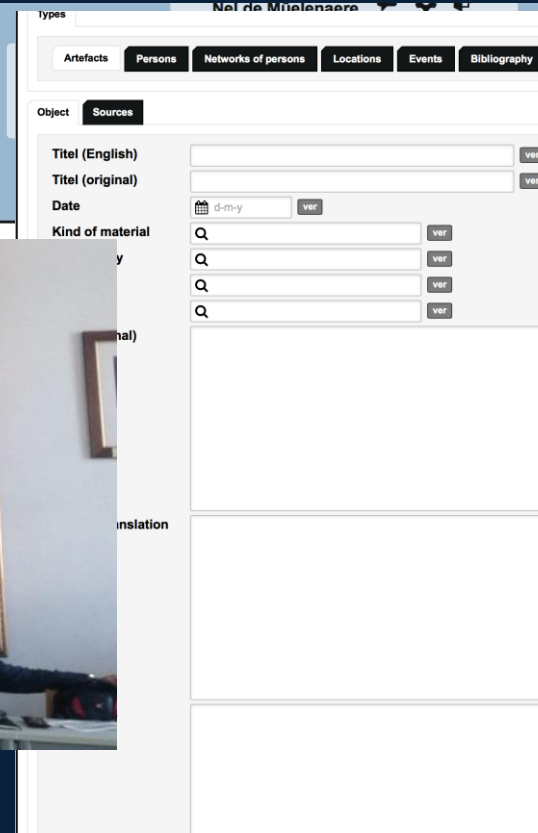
Types

Nel de Muelenaere

Artefacts | Persons | Networks of persons | Locations | Events | Bibliography

Object | Sources

Titel (English) ver
Titel (original) ver
Date d-m-y ver
Kind of material ver
y ver
ver
ver
nal)

nslation